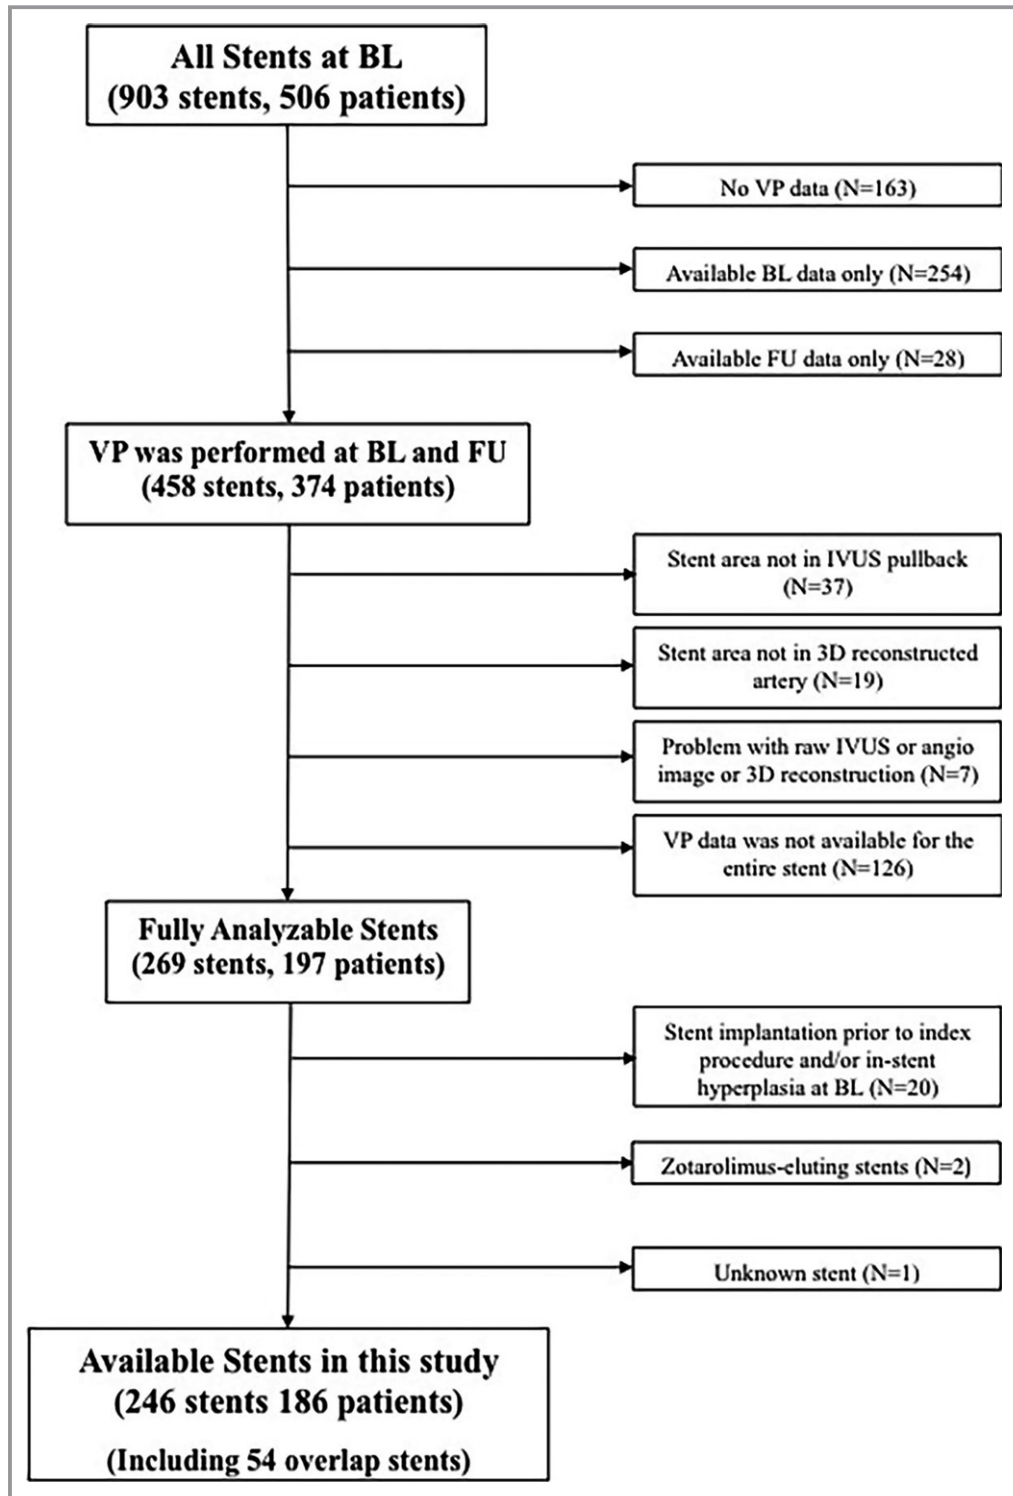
All Stents at BL
(903 stents, 506 patients)

No VP data (N=163)

Available BL data only (N=254)

Available FU data only (N=28)

VP was performed at BL and FU
(458 stents, 374 patients)

Stent area not in IVUS pullback (N=37)

Stent area not in 3D reconstructed artery (N=19)

Problem with raw IVUS or angio image or 3D reconstruction (N=7)

VP data was not available for the entire stent (N=126)

Fully Analyzable Stents
(269 stents, 197 patients)

Stent implantation prior to index procedure and/or in-stent hyperplasia at BL (N=20)

Zotarolimus-eluting stents (N=2)

Unknown stent (N=1)

Available Stents in this study
(246 stents 186 patients)
(Including 54 overlap stents)